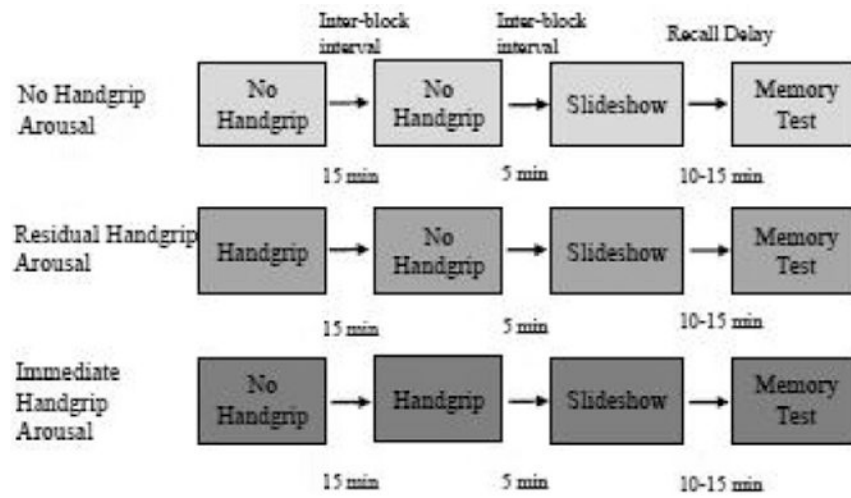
Inter-block interval

Inter-block interval

Recall Delay

No Handgrip Arousal

No Handgrip

No Handgrip

Slideshow

Memory Test

15 min

5 min

10-15 min

Residual Handgrip Arousal

Handgrip

No Handgrip

Slideshow

Memory Test

15 min

5 min

10-15 min

Immediate Handgrip Arousal

No Handgrip

Handgrip

Slideshow

Memory Test

15 min

5 min

10-15 min